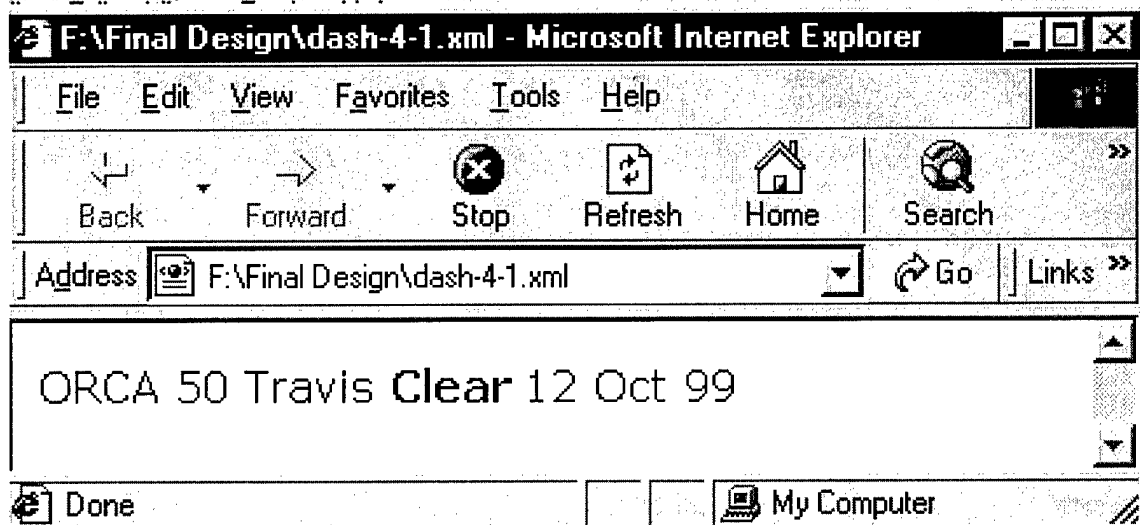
F:\Final Design\dash-4-1.xml - Microsoft Internet Explorer

File Edit View Favorites Tools Help

Back Forward Stop Refresh Home Search

Address F:\Final Design\dash-4-1.xml Go Links

ORCA 50 Travis **Clear** 12 Oct 99

Done My Computer